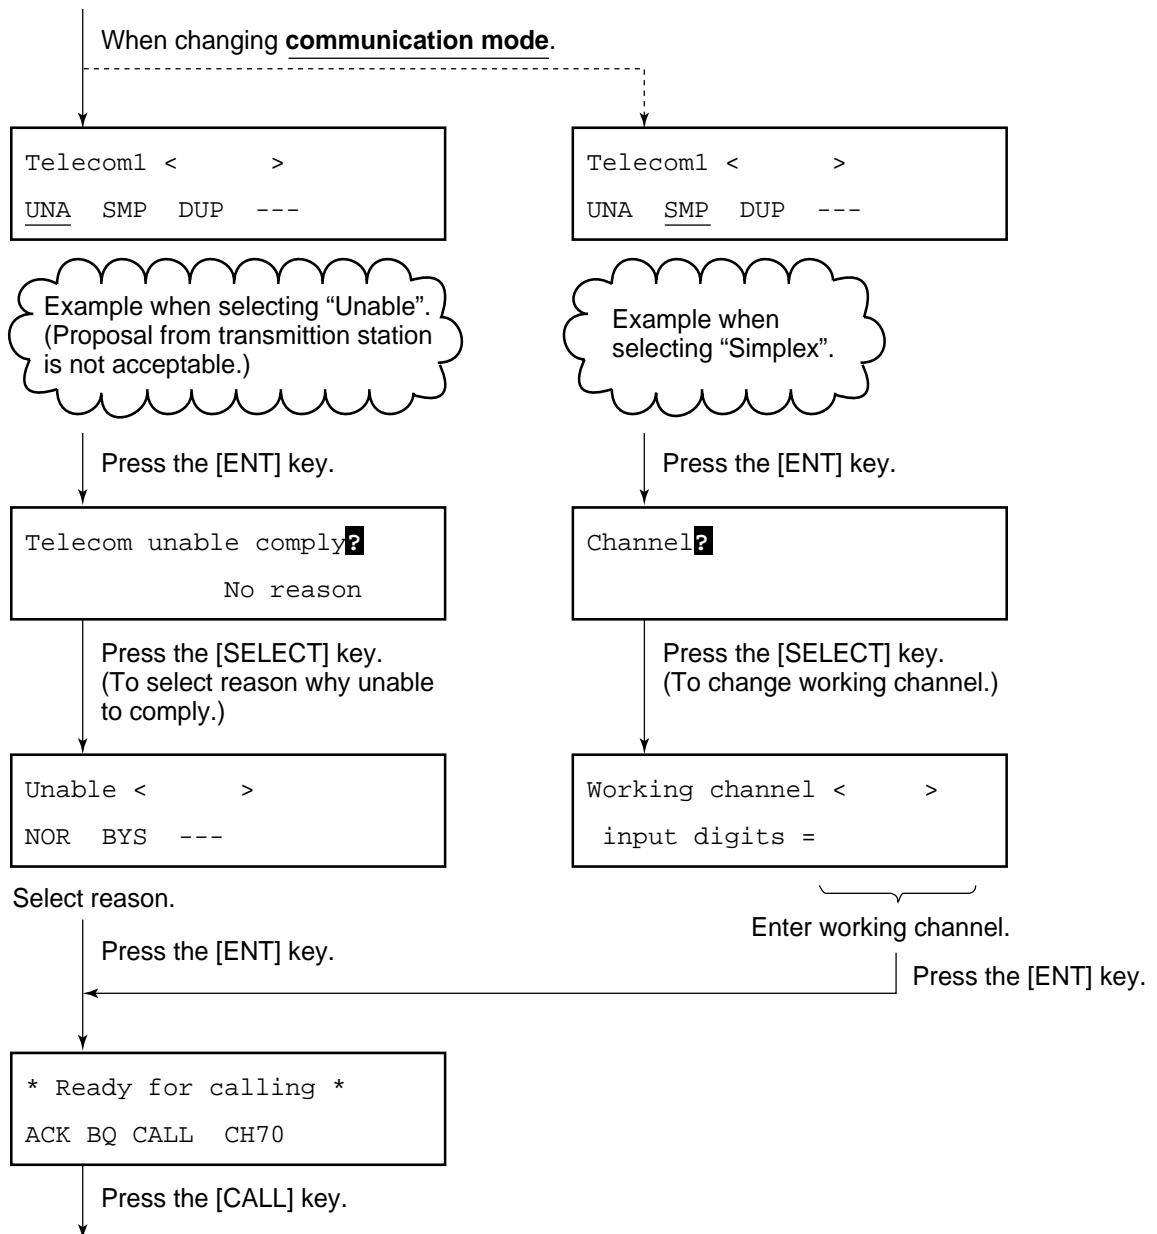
When changing communication mode.

Telecom1 <        >
UNA   SMP   DUP   ---

Example when selecting “Unable”. (Proposal from transmittion station is not acceptable.)

Press the [ENT] key.

Telecom unable comply?
No reason

Press the [SELECT] key. (To select reason why unable to comply.)

Unable <        >
NOR   BYS   ---

Select reason.

Press the [ENT] key.

Telecom1 <        >
UNA   SMP   DUP   ---

Example when selecting “Simplex”.

Press the [ENT] key.

Channel?

Press the [SELECT] key. (To change working channel.)

Working channel <      >
input digits =

Enter working channel.

Press the [ENT] key.

* Ready for calling *
ACK BQ CALL   CH70

Press the [CALL] key.